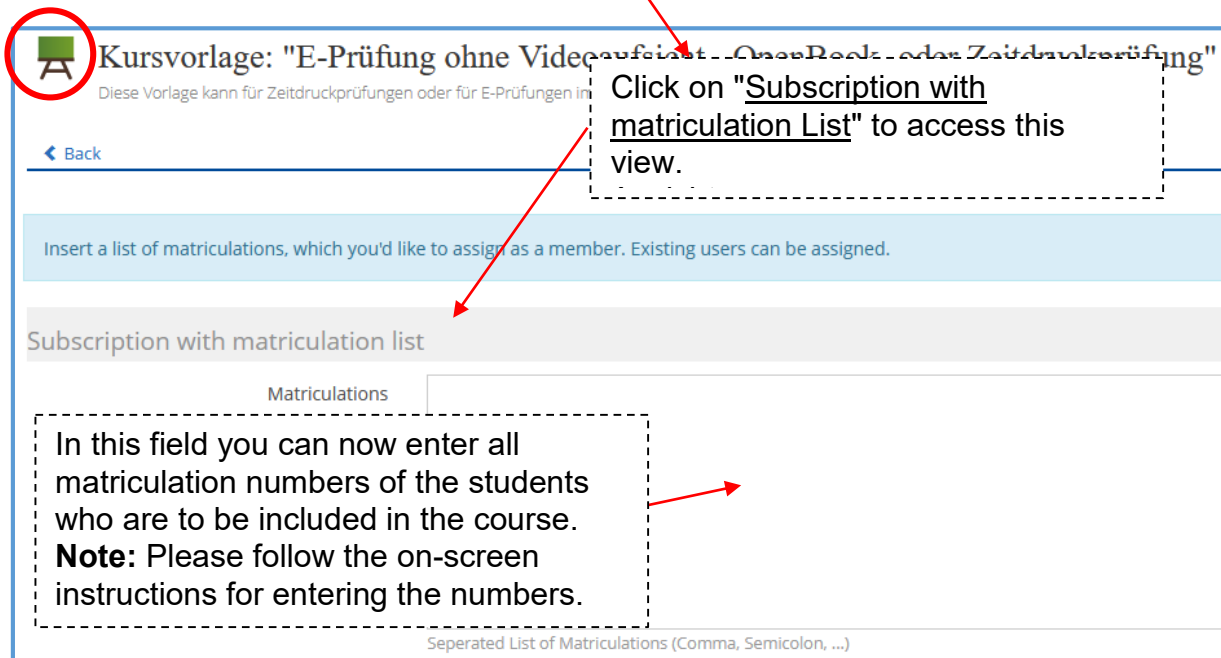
Kursvorlage: "E-Prüfung ohne Videoaufsicht - OpenBook- oder Zeitdruckprüfung"

Diese Vorlage kann für Zeitdruckprüfungen oder für E-Prüfungen im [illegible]

Click on "Subscription with matriculation List" to access this view.

Back

Insert a list of matriculations, which you'd like to assign as a member. Existing users can be assigned.

Subscription with matriculation list

Matriculations

In this field you can now enter all matriculation numbers of the students who are to be included in the course. **Note:** Please follow the on-screen instructions for entering the numbers.

Seperated List of Matriculations (Comma, Semicolon, ...)